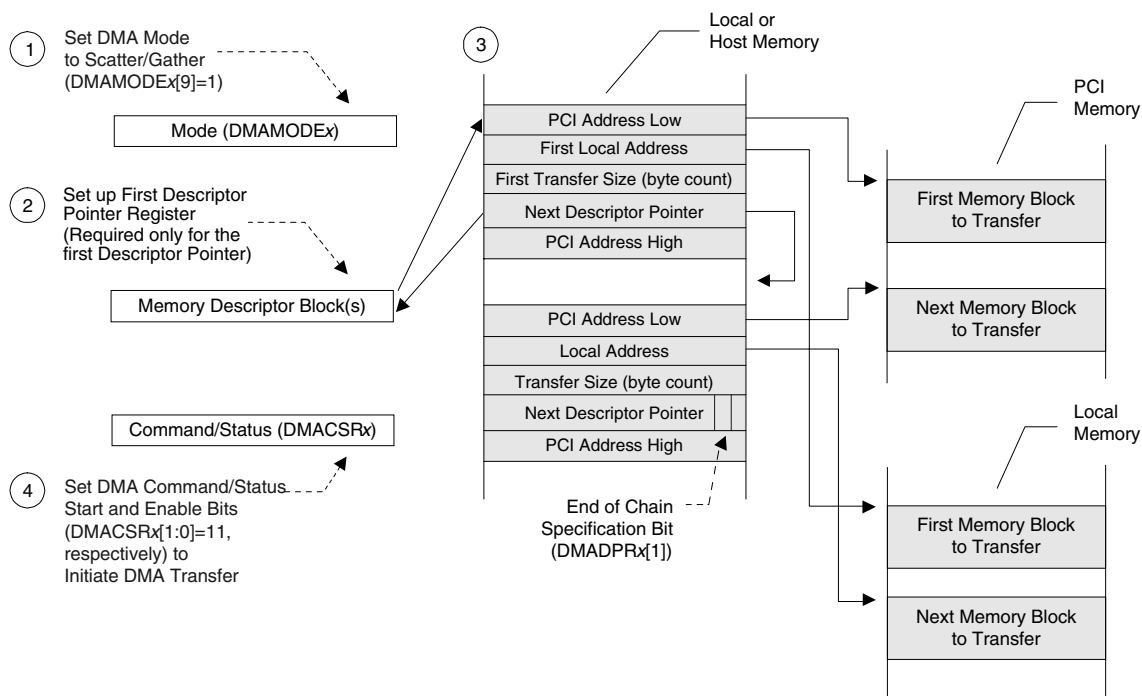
1 Set DMA Mode to Scatter/Gather (DMAMODEx[9]=1)

Mode (DMAMODEx)

2 Set up First Descriptor Pointer Register (Required only for the first Descriptor Pointer)

Memory Descriptor Block(s)

Command/Status (DMACSRx)

4 Set DMA Command/Status Start and Enable Bits (DMACSRx[1:0]=11, respectively) to Initiate DMA Transfer

3

Local or Host Memory

PCI Address Low
First Local Address
First Transfer Size (byte count)
Next Descriptor Pointer
PCI Address High

PCI Address Low
Local Address
Transfer Size (byte count)
Next Descriptor Pointer
PCI Address High

End of Chain Specification Bit (DMADPRx[1])

PCI Memory

First Memory Block to Transfer

Next Memory Block to Transfer

Local Memory

First Memory Block to Transfer

Next Memory Block to Transfer